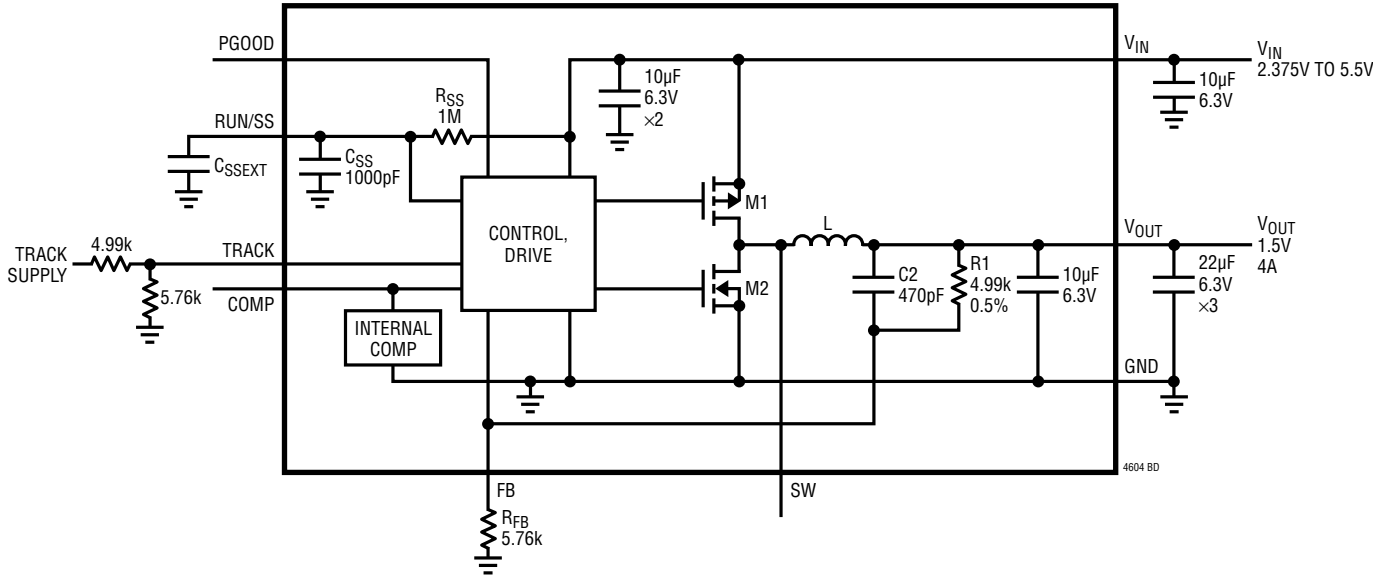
PGOOD

RUN/SS

$C_{SSEXT}$

$C_{SS}$
1000pF

$R_{SS}$
1M

10µF
6.3V
×2

$V_{IN}$

$V_{IN}$
2.375V TO 5.5V

10µF
6.3V

TRACK SUPPLY

4.99k

5.76k

TRACK

COMP

INTERNAL COMP

CONTROL, DRIVE

M1

M2

L

C2
470pF

R1
4.99k
0.5%

10µF
6.3V

$V_{OUT}$

$V_{OUT}$
1.5V
4A

22µF
6.3V
×3

GND

4604 BD

FB

$R_{FB}$
5.76k

SW